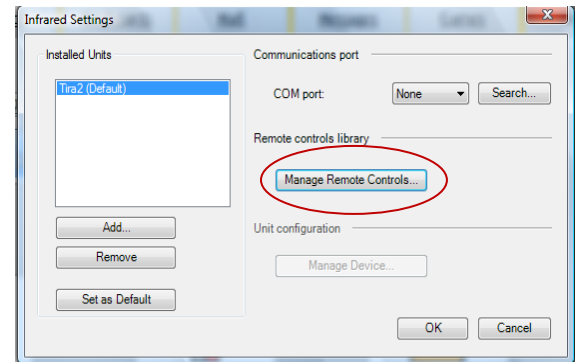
Infrared Settings

Installed Units

Tira2 (Default)

Add...

Remove

Set as Default

Communications port

COM port: None Search...

Remote controls library

Manage Remote Controls...

Unit configuration

Manage Device...

OK Cancel